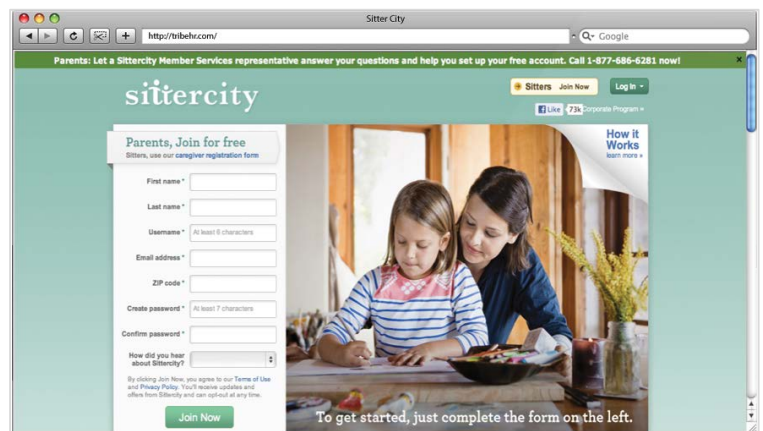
Sitter City

http://tribehr.com/

Google

Parents: Let a Sittercity Member Services representative answer your questions and help you set up your free account. Call 1-877-686-6281 now!

sittercity

Sitters Join Now

Log In

Like 73k Corporate Program »

Parents, Join for free

Sitters, use our caregiver registration form

How it Works

learn more »

First name *

Last name *

Username * At least 6 characters

Email address *

ZIP code *

Create password * At least 7 characters

Confirm password *

How did you hear about Sittercity? *

By clicking Join Now, you agree to our Terms of Use and Privacy Policy. You'll receive updates and offers from Sittercity and can opt-out at any time.

Join Now

To get started, just complete the form on the left.